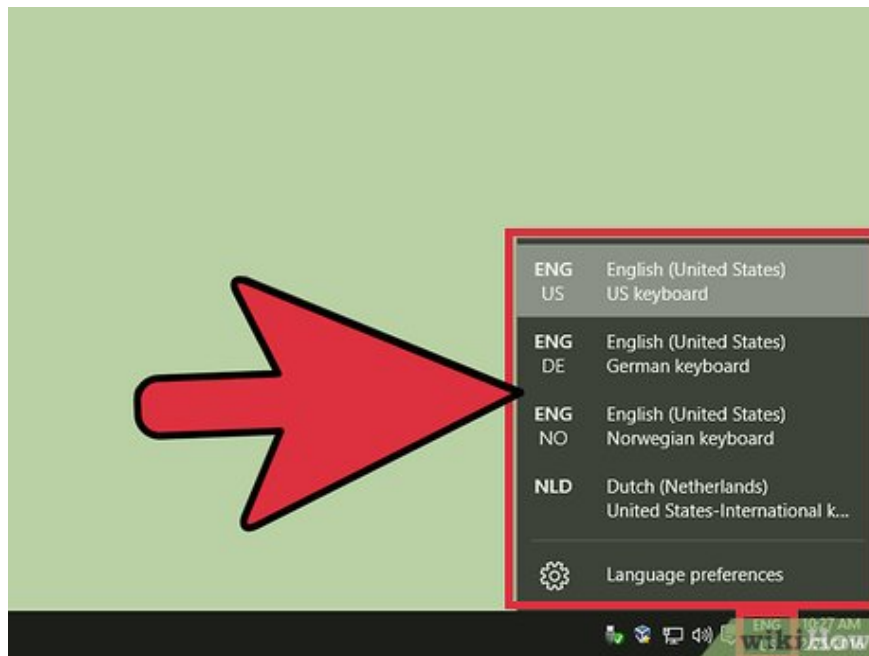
ENG
US
English (United States)
US keyboard

ENG
DE
English (United States)
German keyboard

ENG
NO
English (United States)
Norwegian keyboard

NLD
Dutch (Netherlands)
United States-International k...

Language preferences

ENG
10:27 AM
wikiHow